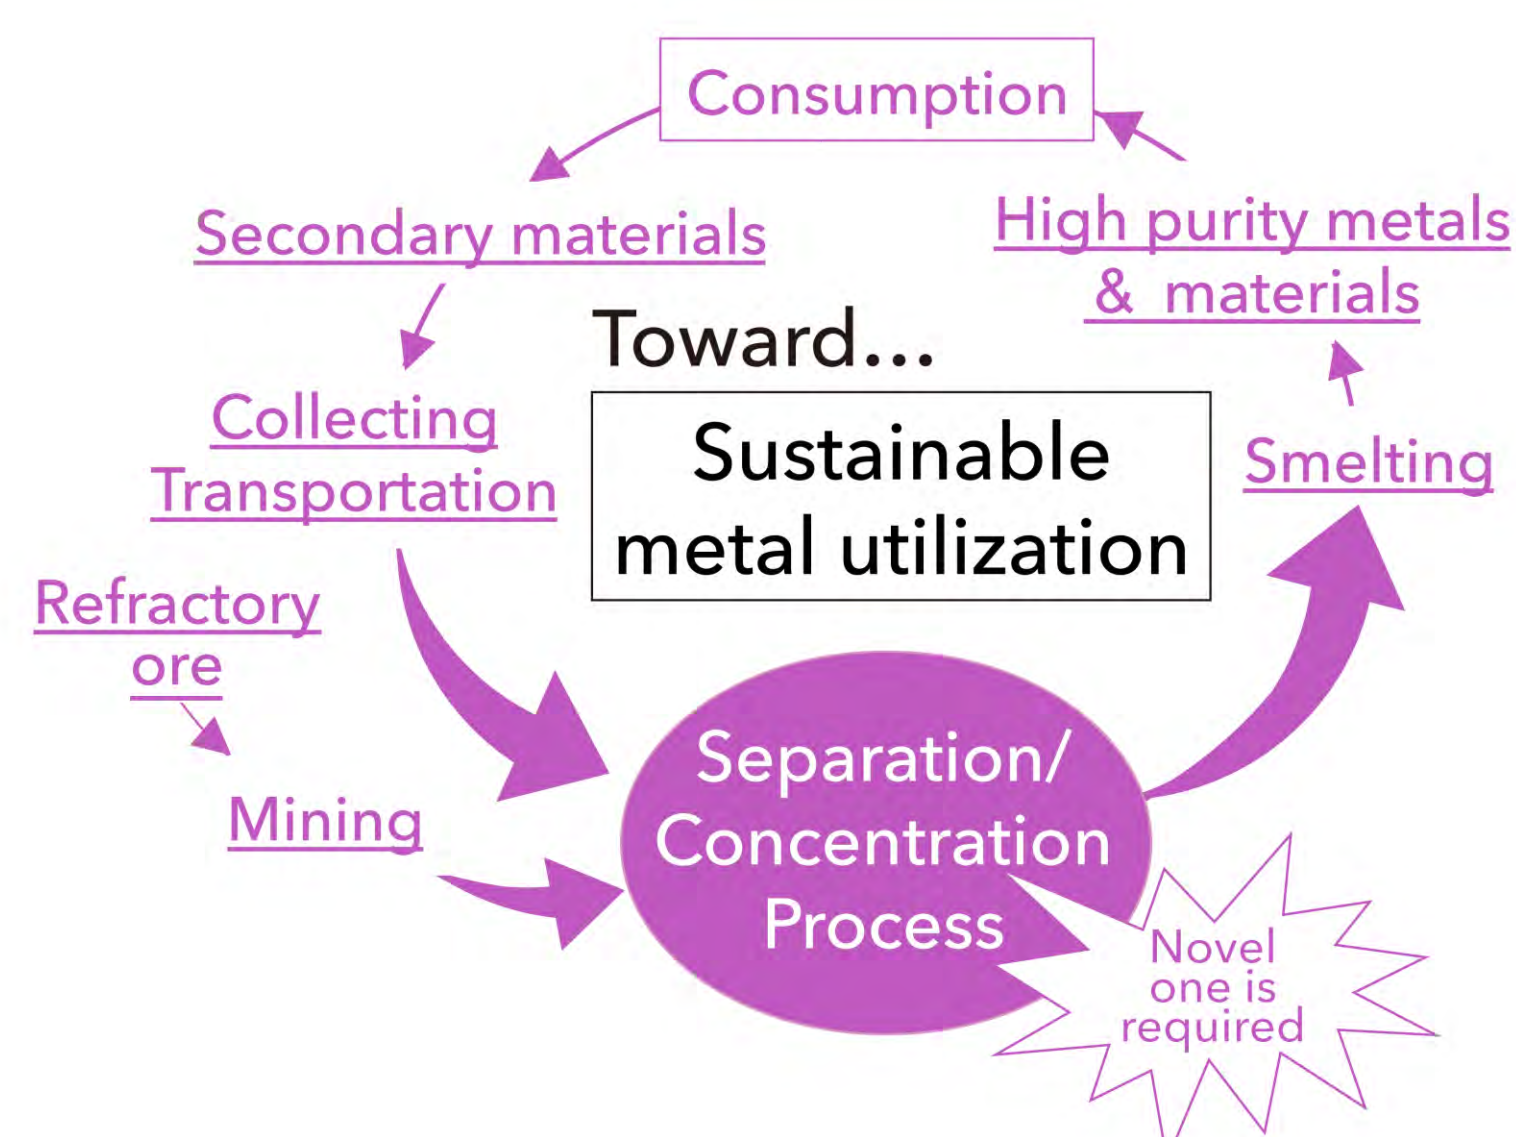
Consumption

Secondary materials

High purity metals & materials

Toward...

Sustainable metal utilization

Collecting Transportation

Smelting

Refractory ore

Mining

Separation/ Concentration Process

Novel one is required